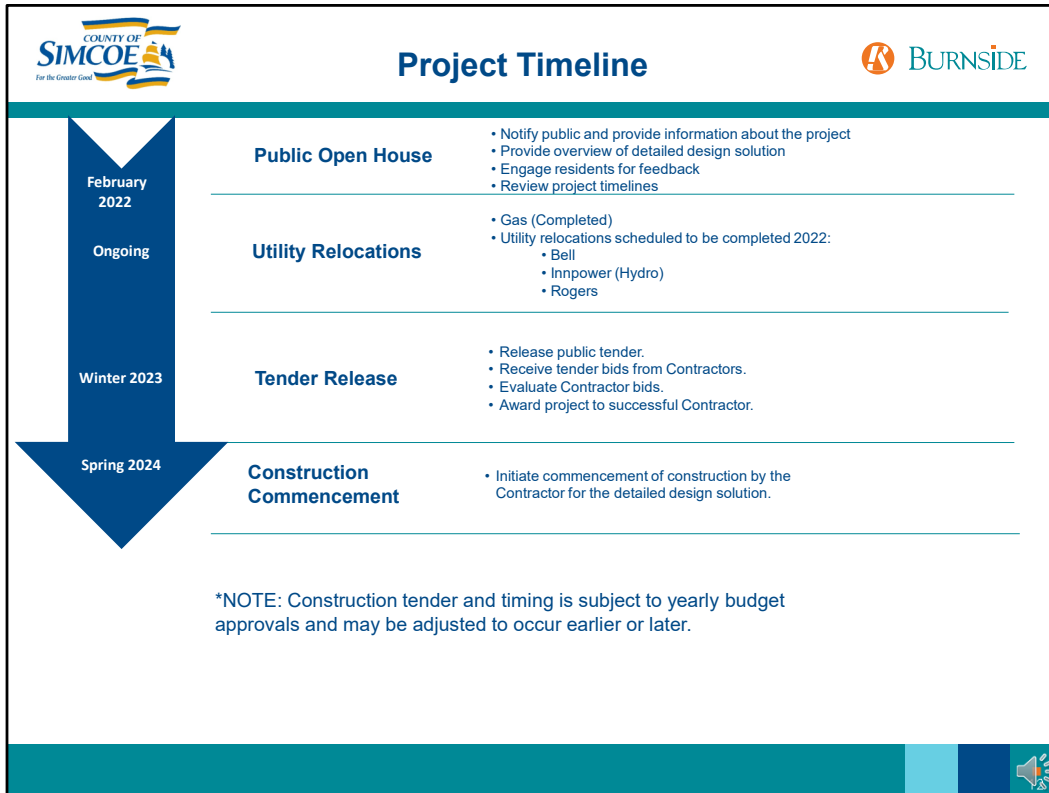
COUNTY OF SIMCOE For the Greater Good

Project Timeline

BURNSIDE

February 2022

Public Open House

• Notify public and provide information about the project
• Provide overview of detailed design solution
• Engage residents for feedback
• Review project timelines

Ongoing

Utility Relocations

• Gas (Completed)
• Utility relocations scheduled to be completed 2022:
• Bell
• Innpower (Hydro)
• Rogers

Winter 2023

Tender Release

• Release public tender.
• Receive tender bids from Contractors.
• Evaluate Contractor bids.
• Award project to successful Contractor.

Spring 2024

Construction Commencement

• Initiate commencement of construction by the Contractor for the detailed design solution.

*NOTE: Construction tender and timing is subject to yearly budget approvals and may be adjusted to occur earlier or later.